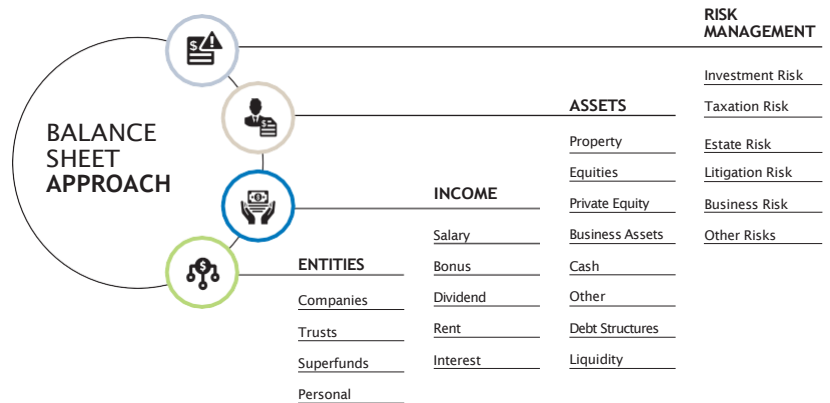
BALANCE SHEET APPROACH

RISK MANAGEMENT

Investment Risk

Taxation Risk

Estate Risk

Litigation Risk

Business Risk

Other Risks

ASSETS

Property

Equities

Private Equity

Business Assets

Cash

Other

Debt Structures

Liquidity

INCOME

Salary

Bonus

Dividend

Rent

Interest

ENTITIES

Companies

Trusts

Superfunds

Personal